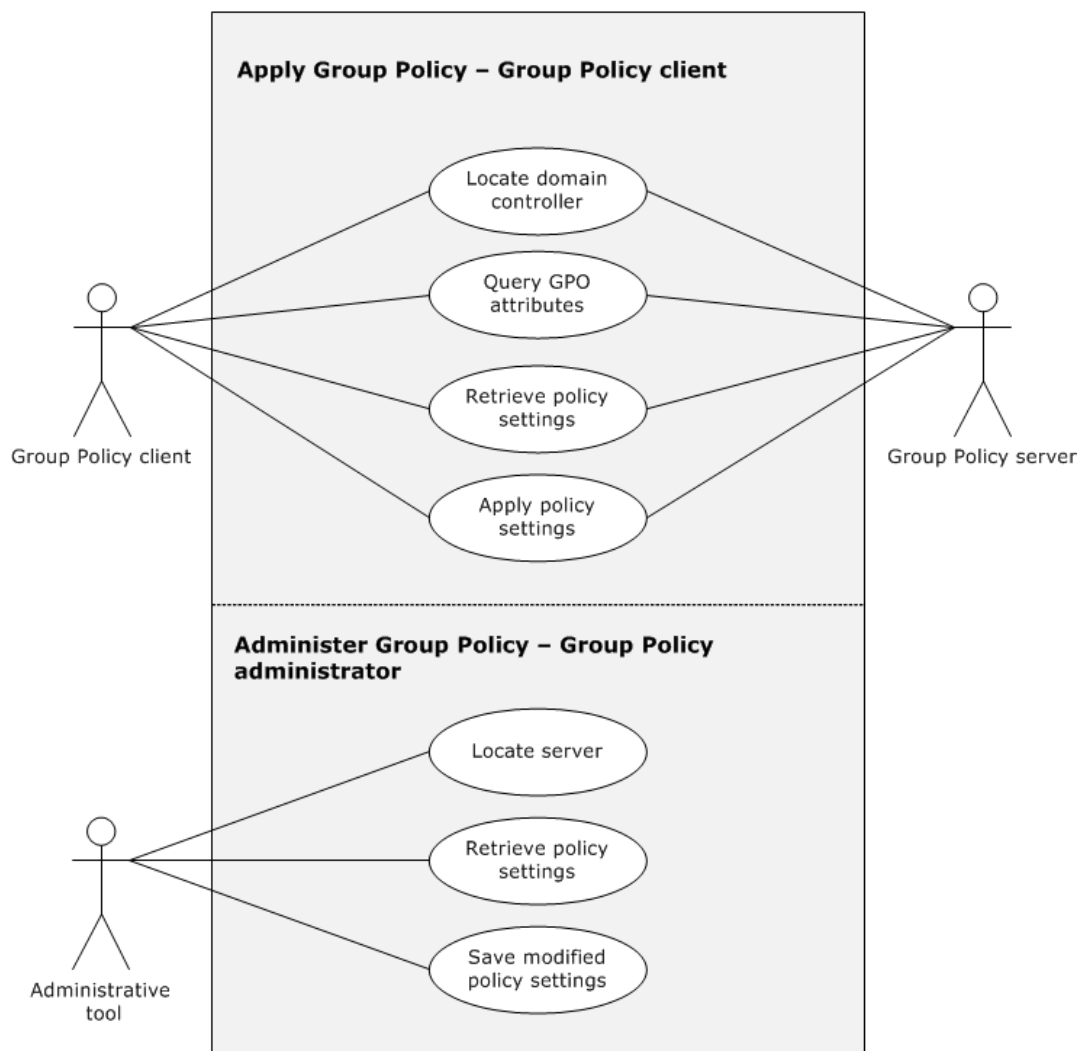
Apply Group Policy – Group Policy client

Locate domain controller

Query GPO attributes

Retrieve policy settings

Apply policy settings

Group Policy client

Group Policy server

Administer Group Policy – Group Policy administrator

Locate server

Retrieve policy settings

Save modified policy settings

Administrative tool